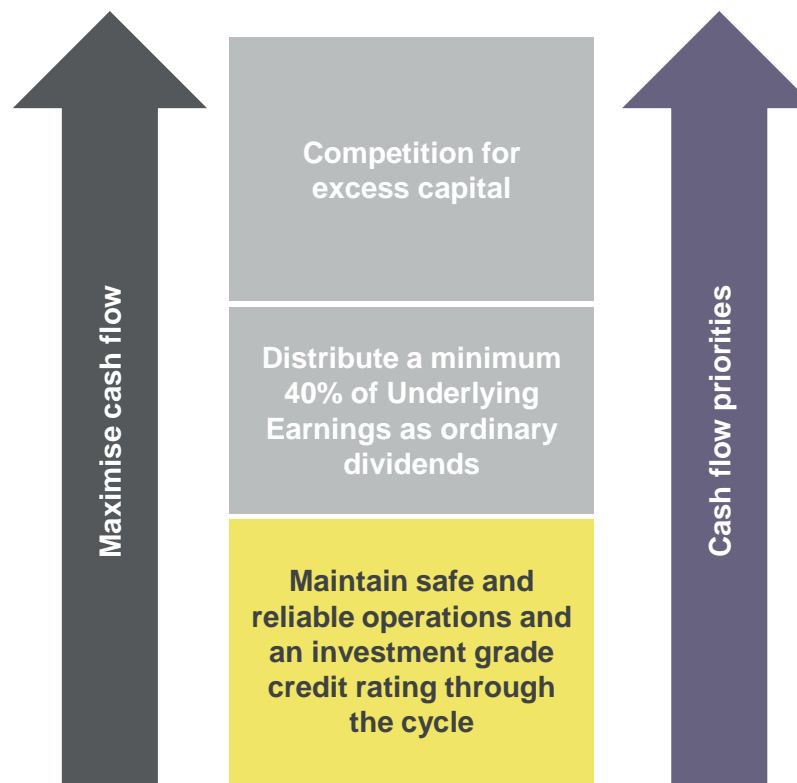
Maximise cash flow

Competition for excess capital

Distribute a minimum 40% of Underlying Earnings as ordinary dividends

Maintain safe and reliable operations and an investment grade credit rating through the cycle

Cash flow priorities